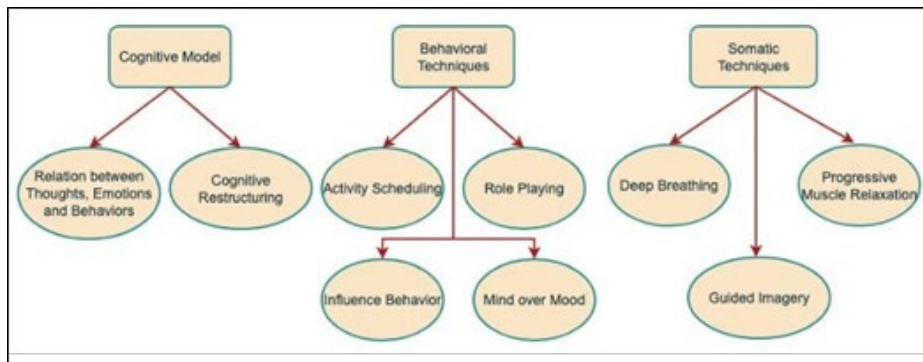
Cognitive Model

Relation between Thoughts, Emotions and Behaviors

Cognitive Restructuring

Behavioral Techniques

Activity Scheduling

Role Playing

Influence Behavior

Mind over Mood

Somatic Techniques

Deep Breathing

Progressive Muscle Relaxation

Guided Imagery